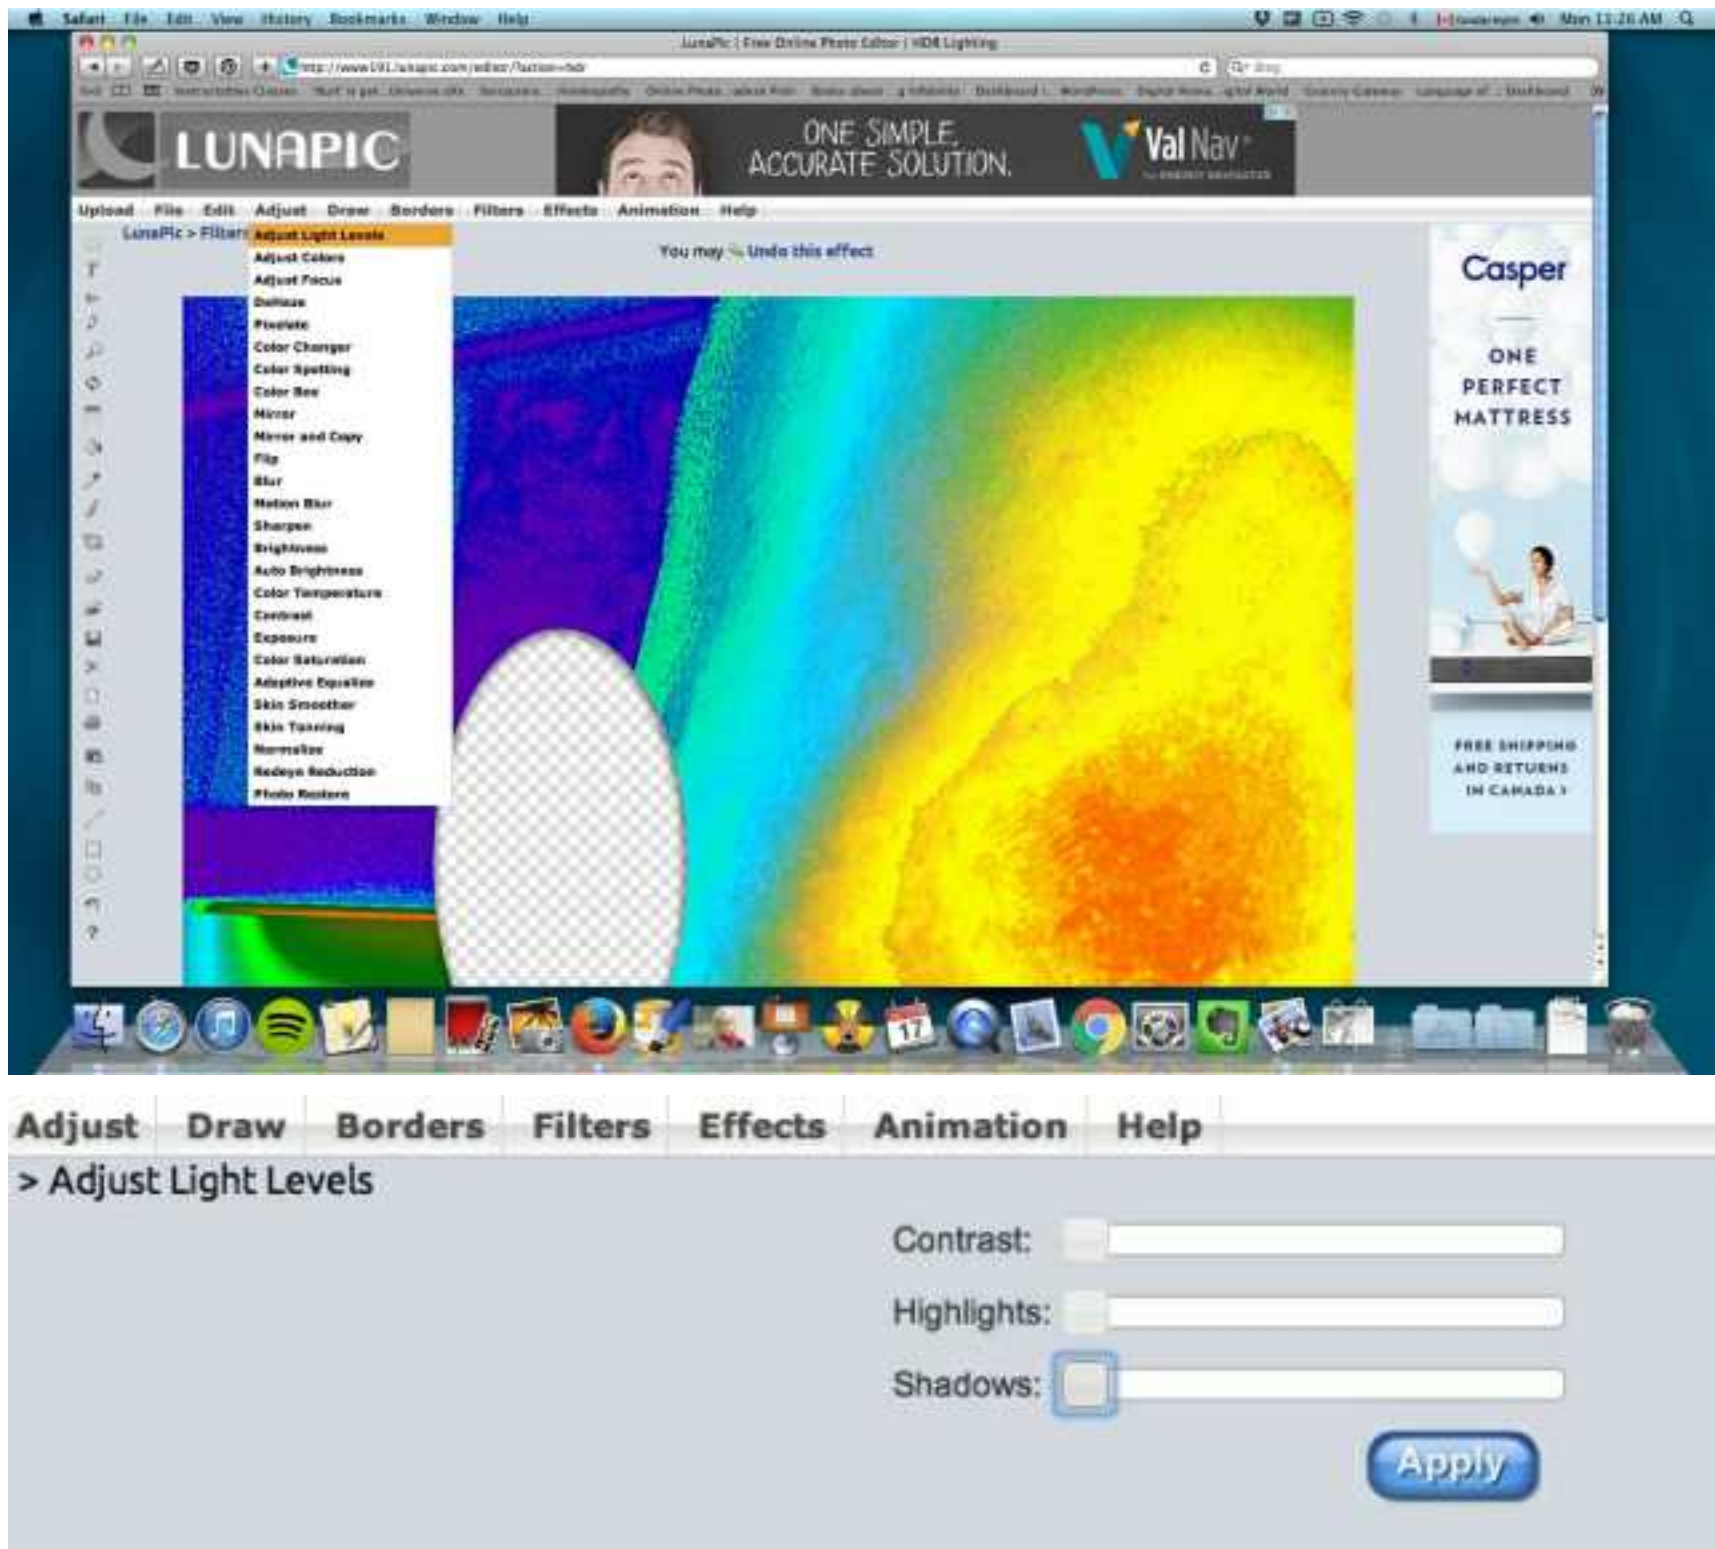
Safari File Edit View History Bookmarks Window Help

Mon 11:26 AM

LunaPic | Free Online Photo Editor | HDR Lighting

http://www191.lunapic.com/editor/?action=hdr

LUNAPIC

ONE SIMPLE, ACCURATE SOLUTION.

Val Nav

Upload File Edit Adjust Draw Borders Filters Effects Animation Help

LunaPic > Filters

Adjust Light Levels
Adjust Colors
Adjust Focus
Defocus
Pixelate
Color Changer
Color Spotting
Color Bee
Mirror
Mirror and Copy
Flip
Blur
Motion Blur
Sharpen
Brightness
Auto Brightness
Color Temperature
Contrast
Exposure
Color Saturation
Adaptive Equalize
Skin Smoother
Skin Tanning
Normalize
Redeye Reduction
Photo Restore

You may Undo this effect

Casper

ONE PERFECT MATTRESS

FREE SHIPPING AND RETURNS IN CANADA ›

17

Adjust Draw Borders Filters Effects Animation Help

> Adjust Light Levels

Contrast:

Highlights:

Shadows:

Apply